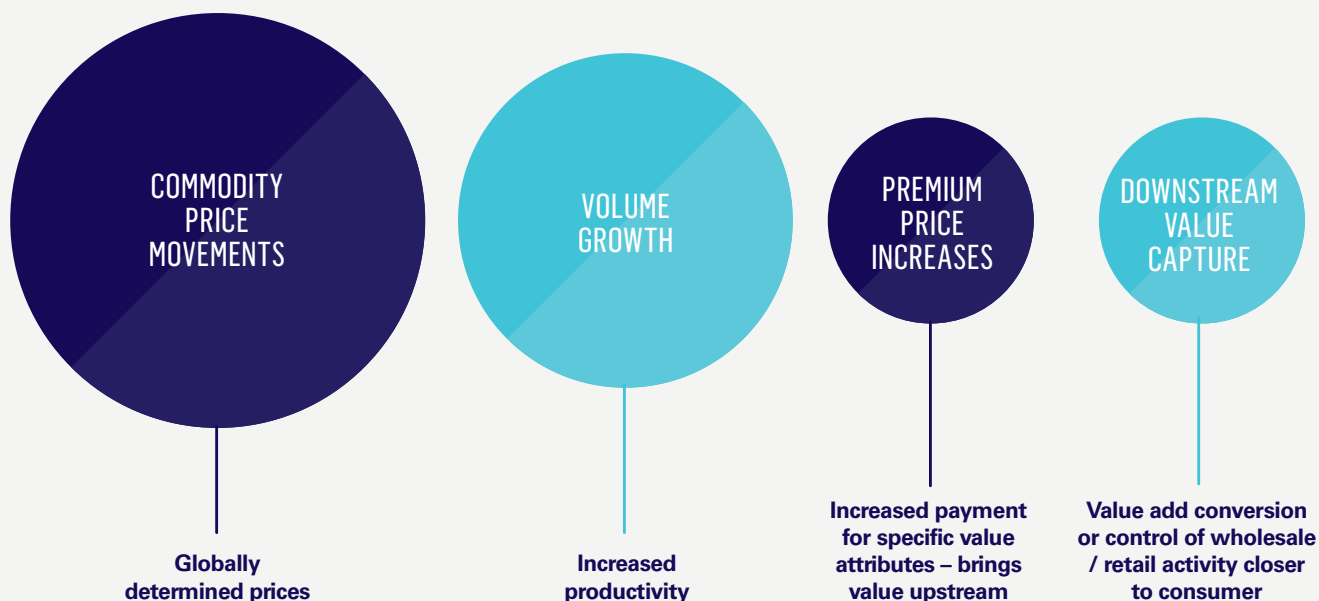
COMMODITY PRICE MOVEMENTS

Globally determined prices

VOLUME GROWTH

Increased productivity

PREMIUM PRICE INCREASES

Increased payment for specific value attributes – brings value upstream

DOWNSTREAM VALUE CAPTURE

Value add conversion or control of wholesale / retail activity closer to consumer